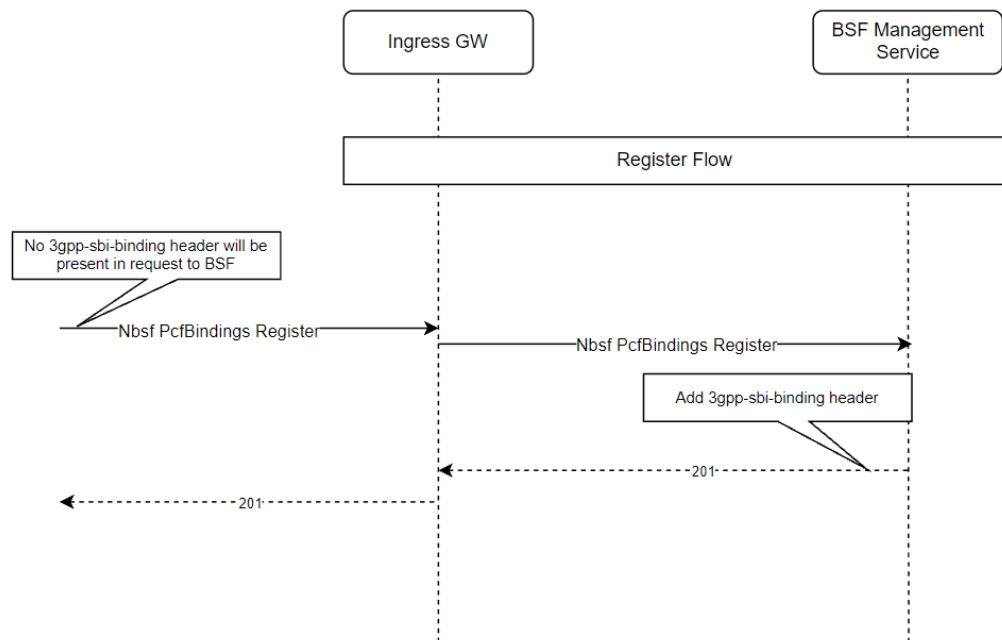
Ingress GW

BSF Management Service

Register Flow

No 3gpp-sbi-binding header will be present in request to BSF

Nbsf PcfBindings Register

Nbsf PcfBindings Register

Add 3gpp-sbi-binding header

201

201